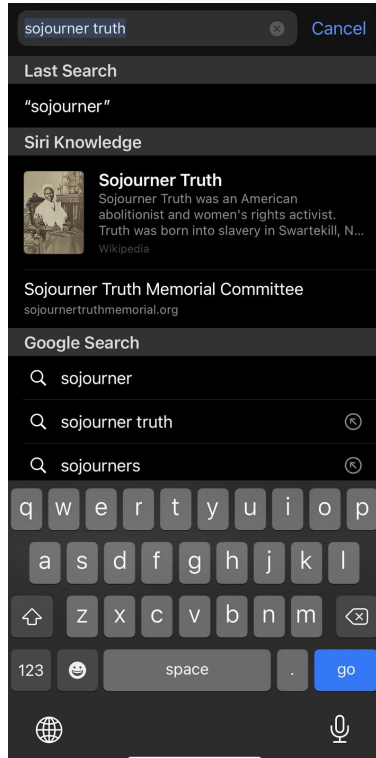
sojourner truth

Cancel

Last Search

"sojourner"

Siri Knowledge

Sojourner Truth
Sojourner Truth was an American abolitionist and women's rights activist. Truth was born into slavery in Swartekill, N...
Wikipedia

Sojourner Truth Memorial Committee
sojournertruthmemorial.org

Google Search

sojourner

sojourner truth

sojourners

q w e r t y u i o p
a s d f g h j k l
z x c v b n m
123 space . go